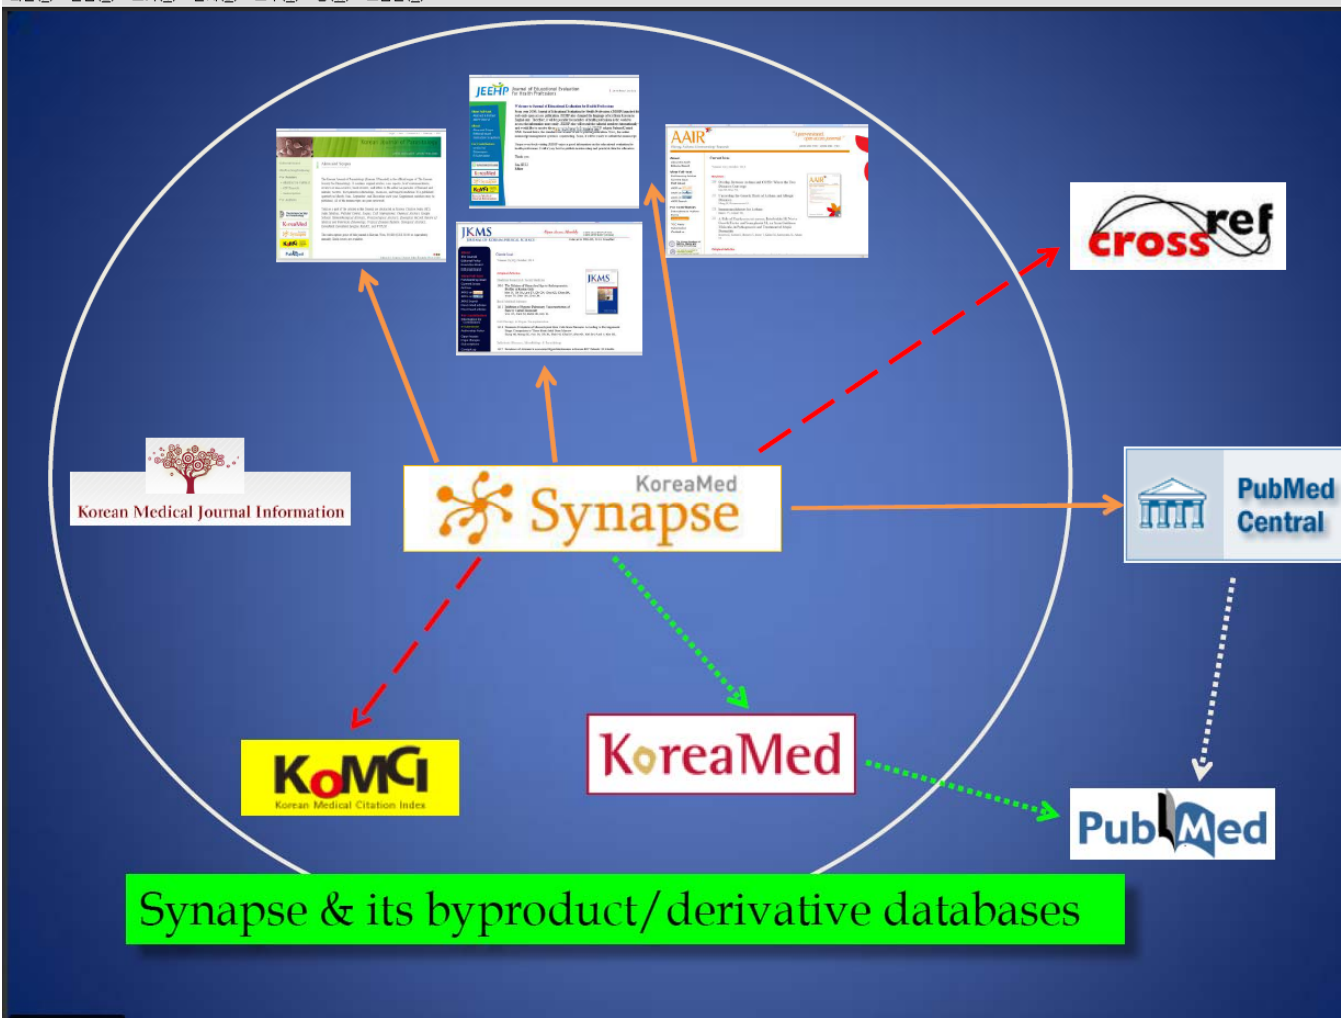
JEEHP Journal of Educational Evaluation for Health Professions

AAIR

JKMS

Korean Medical Journal Information

KoreaMed Synapse

crossref

PubMed Central

KoMCI Korean Medical Citation Index

KoreaMed

PubMed

Synapse & its byproduct/derivative databases